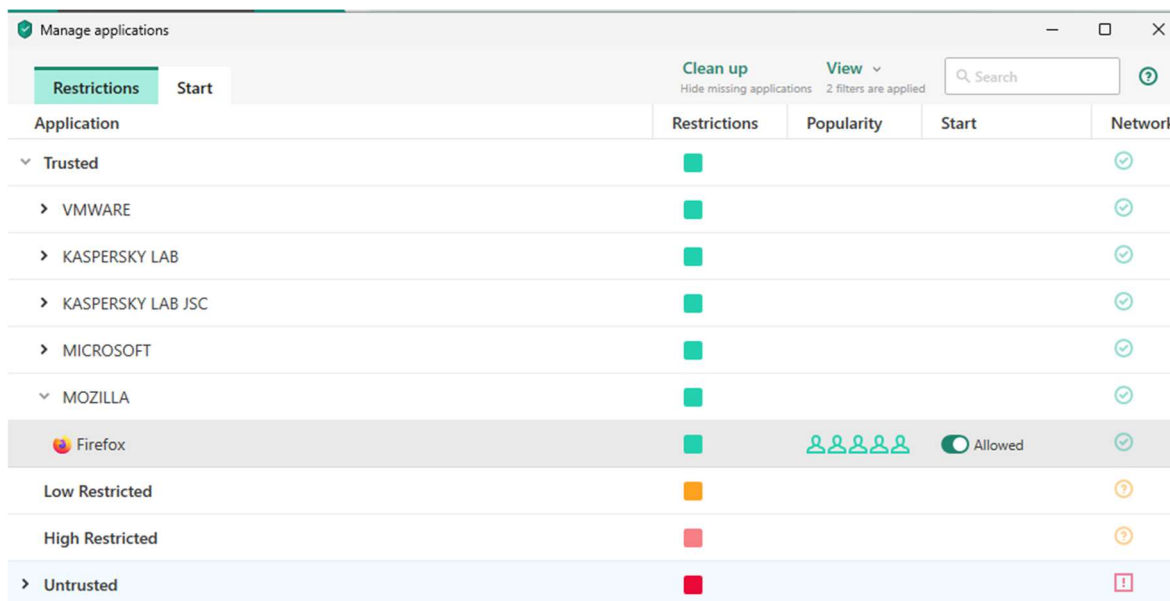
Manage applications

Restrictions | Start

Clean up
Hide missing applications

View
2 filters are applied

Search

| Application | Restrictions | Popularity | Start | Networ |
|---|---|---|---|---|
| Trusted | | | | |
| VMWARE | | | | |
| KASPERSKY LAB | | | | |
| KASPERSKY LAB JSC | | | | |
| MICROSOFT | | | | |
| MOZILLA | | | | |
| Firefox | | | Allowed | |
| Low Restricted | | | | |
| High Restricted | | | | |
| Untrusted | | | | |